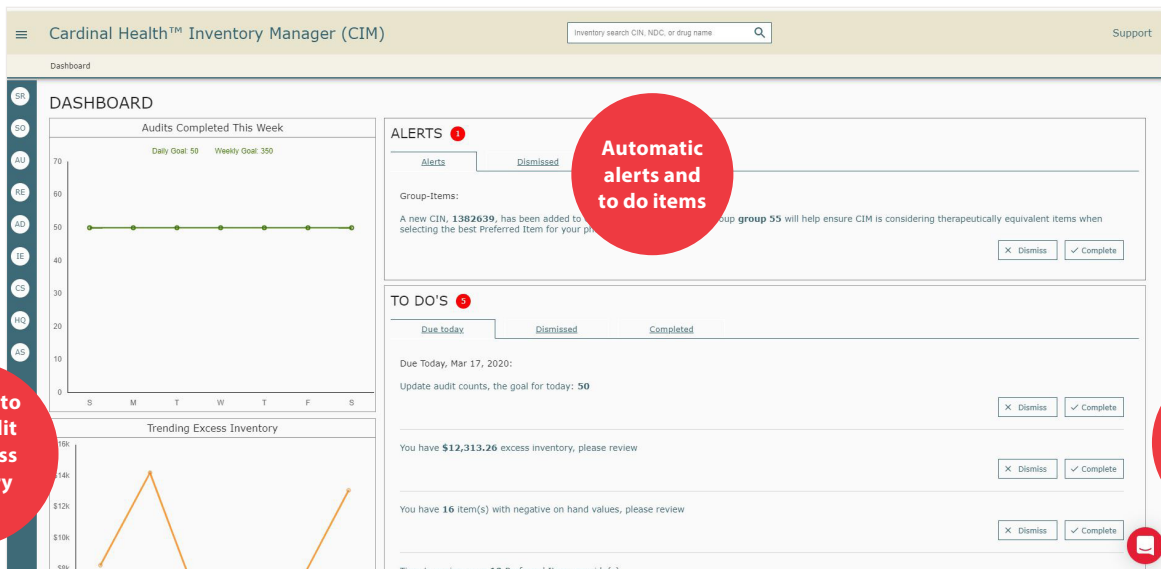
Cardinal Health™ Inventory Manager (CIM)

Inventory search CIN, NDC, or drug name

Support

Dashboard

SR
SO
AU
RE
AD
IE
CS
HQ
AS

DASHBOARD

Audits Completed This Week

Daily Goal: 50 Weekly Goal: 350

70
60
50
40
30
20
10
0

S M T W T F S

Trending Excess Inventory

16k
14k
$12k
$10k
$8k

to
lit
ss
y

ALERTS 1

Alerts Dismissed

Automatic alerts and to do items

Group-Items:

A new CIN, **1382639**, has been added to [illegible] oup **group 55** will help ensure CIM is considering therapeutically equivalent items when selecting the best Preferred Item for your pr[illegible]

× Dismiss ✓ Complete

TO DO'S 5

Due today Dismissed Completed

Due Today, Mar 17, 2020:

Update audit counts, the goal for today: **50**

× Dismiss ✓ Complete

You have **$12,313.26** excess inventory, please review

× Dismiss ✓ Complete

You have **16** item(s) with negative on hand values, please review

× Dismiss ✓ Complete